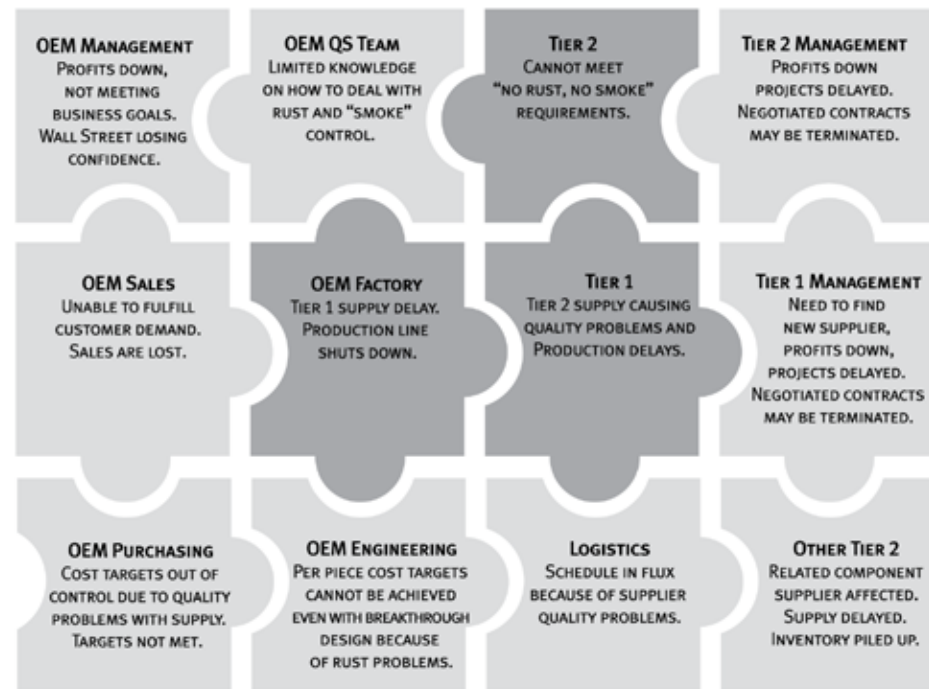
OEM Management
Profits down, not meeting business goals. Wall Street losing confidence.

OEM QS Team
Limited knowledge on how to deal with rust and "smoke" control.

Tier 2
Cannot meet "no rust, no smoke" requirements.

Tier 2 Management
Profits down projects delayed. Negotiated contracts may be terminated.

OEM Sales
Unable to fulfill customer demand. Sales are lost.

OEM Factory
Tier 1 supply delay. Production line shuts down.

Tier 1
Tier 2 supply causing quality problems and Production delays.

Tier 1 Management
Need to find new supplier, profits down, projects delayed. Negotiated contracts may be terminated.

OEM Purchasing
Cost targets out of control due to quality problems with supply. Targets not met.

OEM Engineering
Per piece cost targets cannot be achieved even with breakthrough design because of rust problems.

Logistics
Schedule in flux because of supplier quality problems.

Other Tier 2
Related component supplier affected. Supply delayed. Inventory piled up.